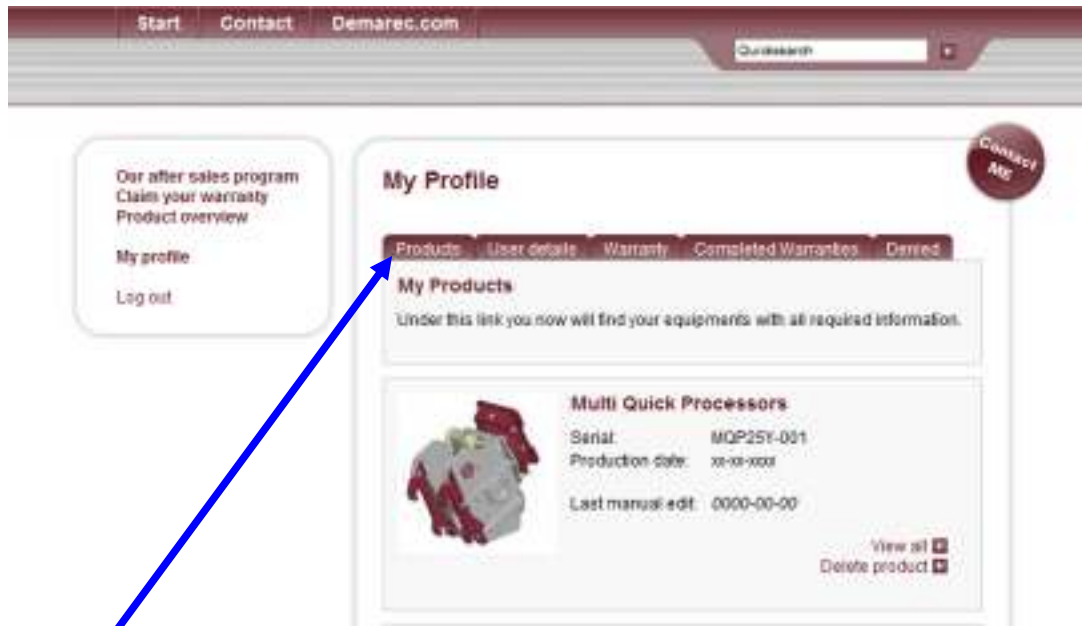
Start Contact Demarec.com

Quicksearch

Our after sales program
Claim your warranty
Product overview

My profile

Log out

Contact Me

My Profile

Products User details Warranty Completed Warranties Denied

My Products

Under this link you now will find your equipments with all required information.

Multi Quick Processors

Serial: MQP25Y-001
Production date: xx-xx-xxxx

Last manual edit: 0000-00-00

View all
Delete product